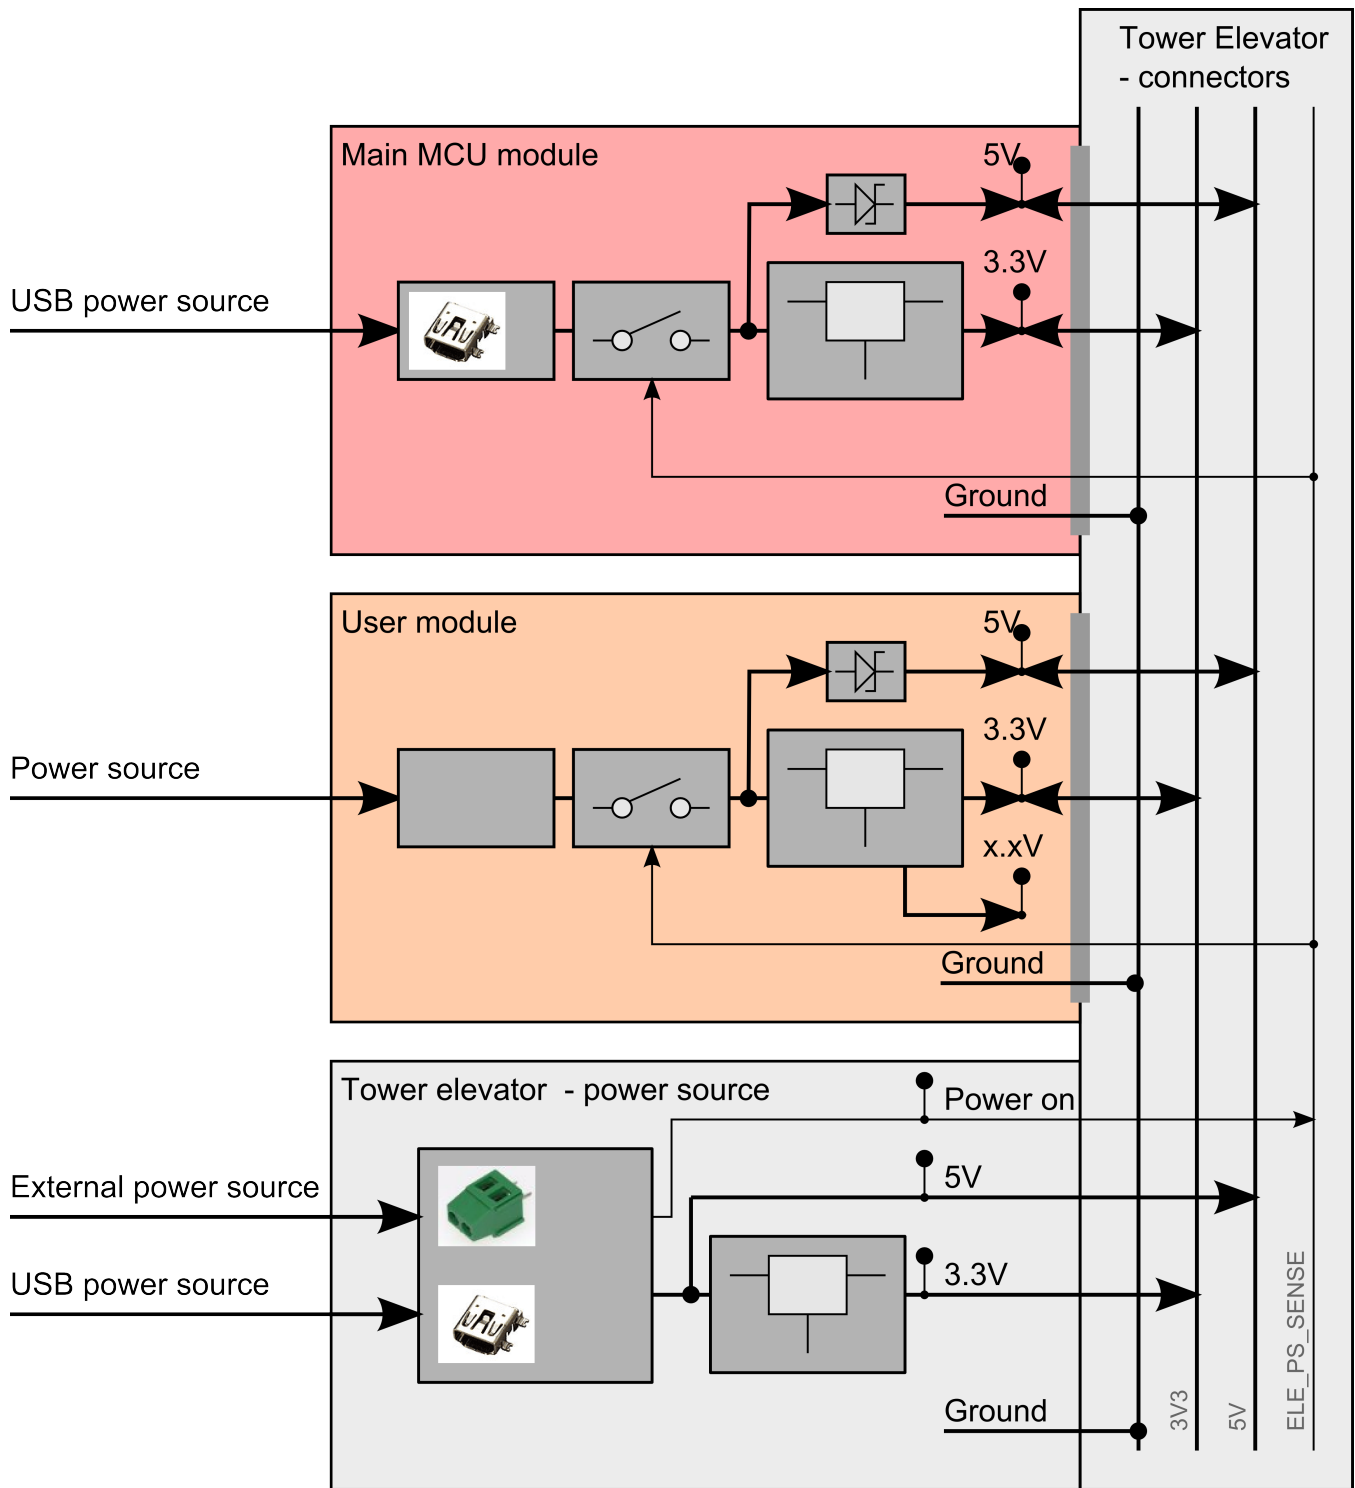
Tower Elevator
- connectors

Main MCU module

5V

3.3V

USB power source

Ground

User module

5V

3.3V

Power source

x.xV

Ground

Tower elevator - power source

Power on

5V

External power source

3.3V

USB power source

Ground

3V3

5V

ELE_PS_SENSE